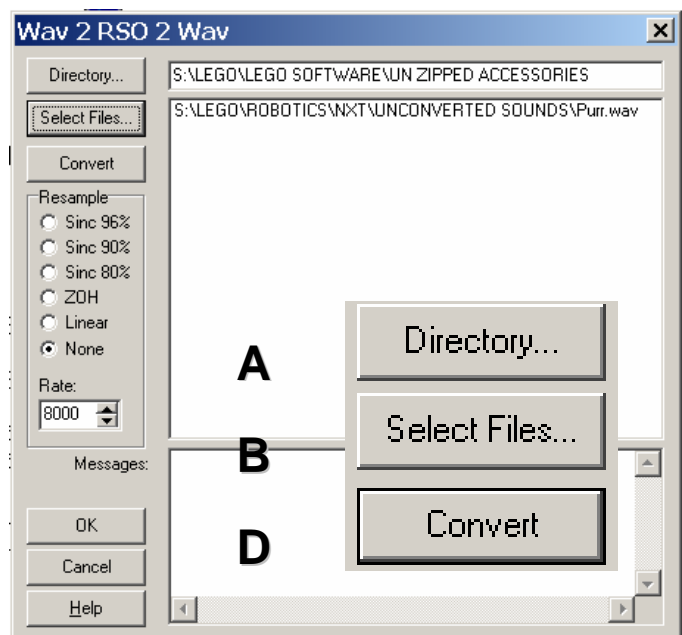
Wav 2 RSO 2 Wav

Directory...

S:\LEGO\LEGO SOFTWARE\UN ZIPPED ACCESSORIES

Select Files...

S:\LEGO\ROBOTICS\NXT\UNCONVERTED SOUNDS\Purr.wav

Convert

Resample
Sinc 96%
Sinc 90%
Sinc 80%
ZOH
Linear
None

Rate:
8000

Messages:

OK
Cancel
Help

A
B
D

Directory...
Select Files...
Convert